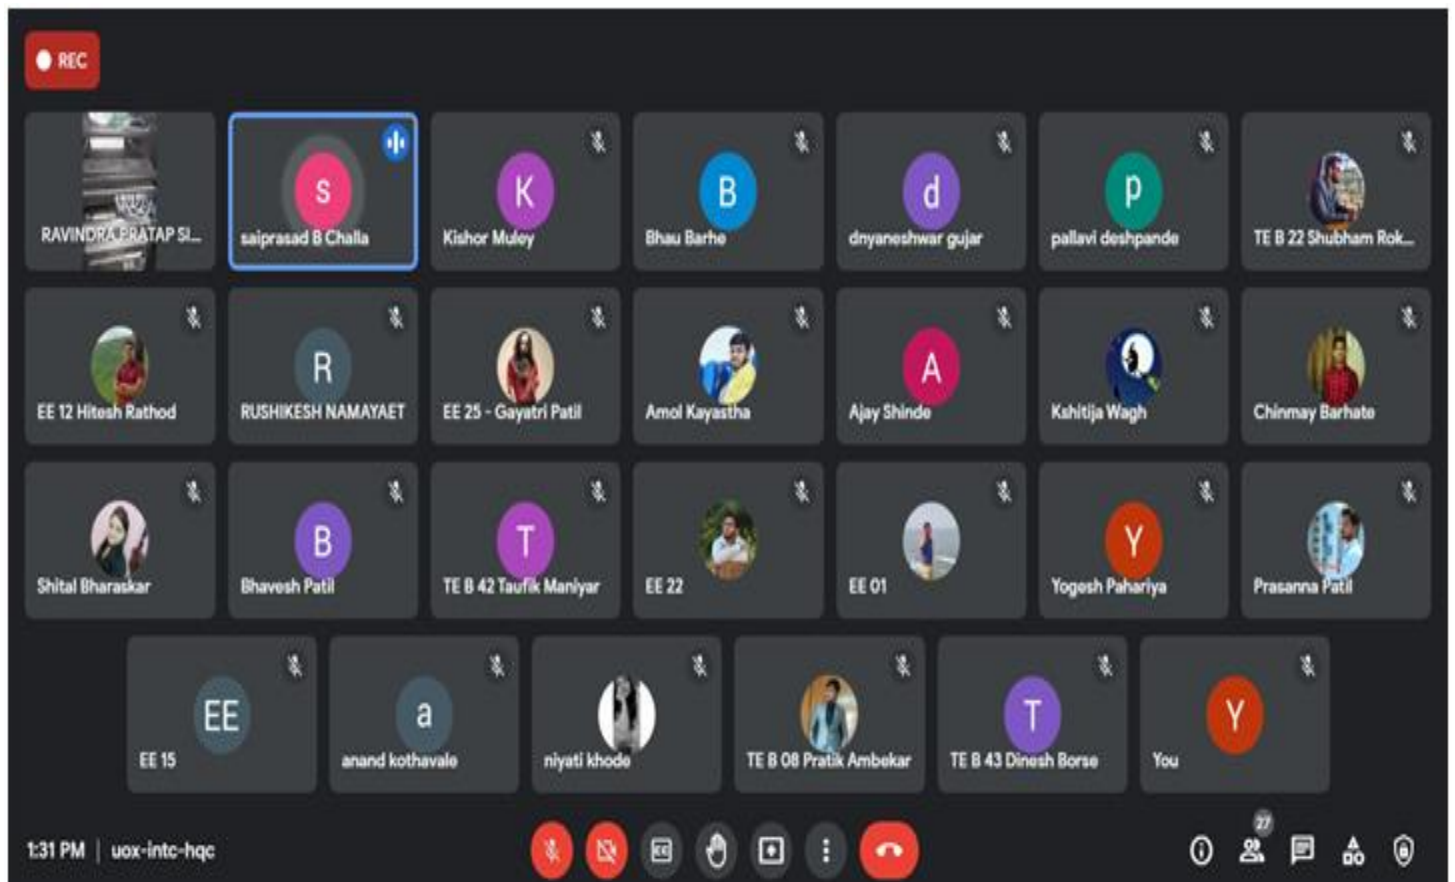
REC

RAVINDRA PRATAP SI...
s
saiprasad B Challa
K
Kishor Muley
B
Bhau Barhe
d
dnyaneshwar gujar
p
pallavi deshpande
TE B 22 Shubham Rok...

EE 12 Hitesh Rathod
R
RUSHIKESH NAMAYAET
EE 25 - Gayatri Patil
Amol Kayastha
A
Ajay Shinde
Kshitija Wagh
Chinmay Barhate

Shital Bharaskar
B
Bhavesh Patil
T
TE B 42 Taufik Maniyar
EE 22
EE 01
Y
Yogesh Pahariya
Prasanna Patil

EE
EE 15
a
anand kothavale
niyati khode
TE B 08 Pratik Ambekar
T
TE B 43 Dinesh Borse
Y
You

1:31 PM | uox-intc-hqc
27